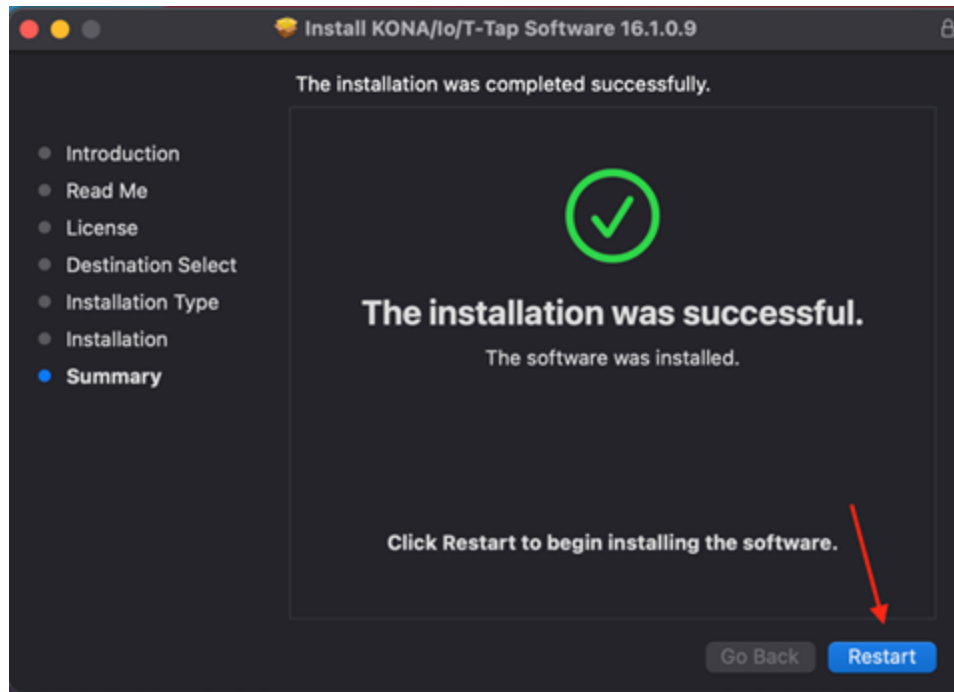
Install KONA/Io/T-Tap Software 16.1.0.9

The installation was completed successfully.

Introduction
Read Me
License
Destination Select
Installation Type
Installation
Summary

The installation was successful.

The software was installed.

Click Restart to begin installing the software.

Go Back
Restart